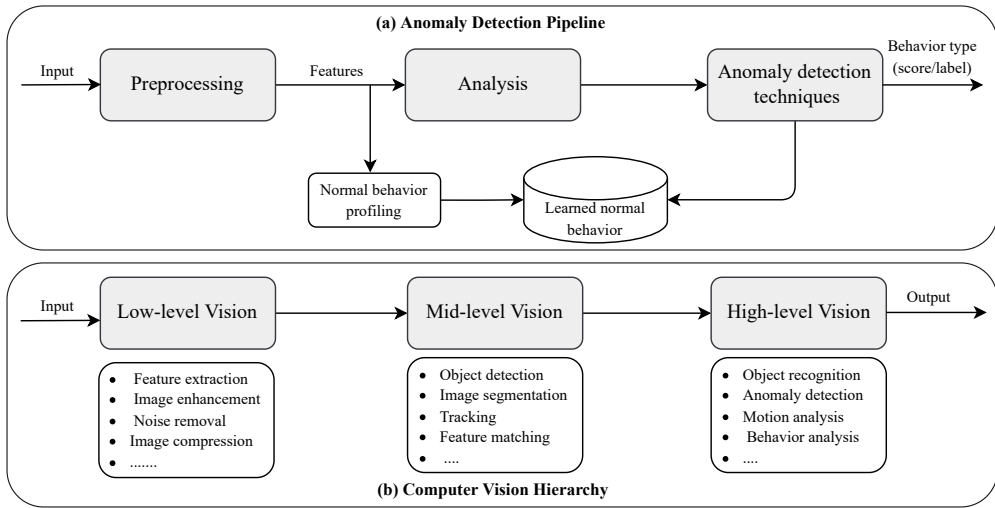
(a) Anomaly Detection Pipeline

Input

Preprocessing

Features

Analysis

Anomaly detection techniques

Behavior type (score/label)

Normal behavior profiling

Learned normal behavior

Input

Low-level Vision

Mid-level Vision

High-level Vision

Output

- Feature extraction
- Image enhancement
- Noise removal
- Image compression
- .......

- Object detection
- Image segmentation
- Tracking
- Feature matching
- ....

- Object recognition
- Anomaly detection
- Motion analysis
- Behavior analysis
- ....

(b) Computer Vision Hierarchy